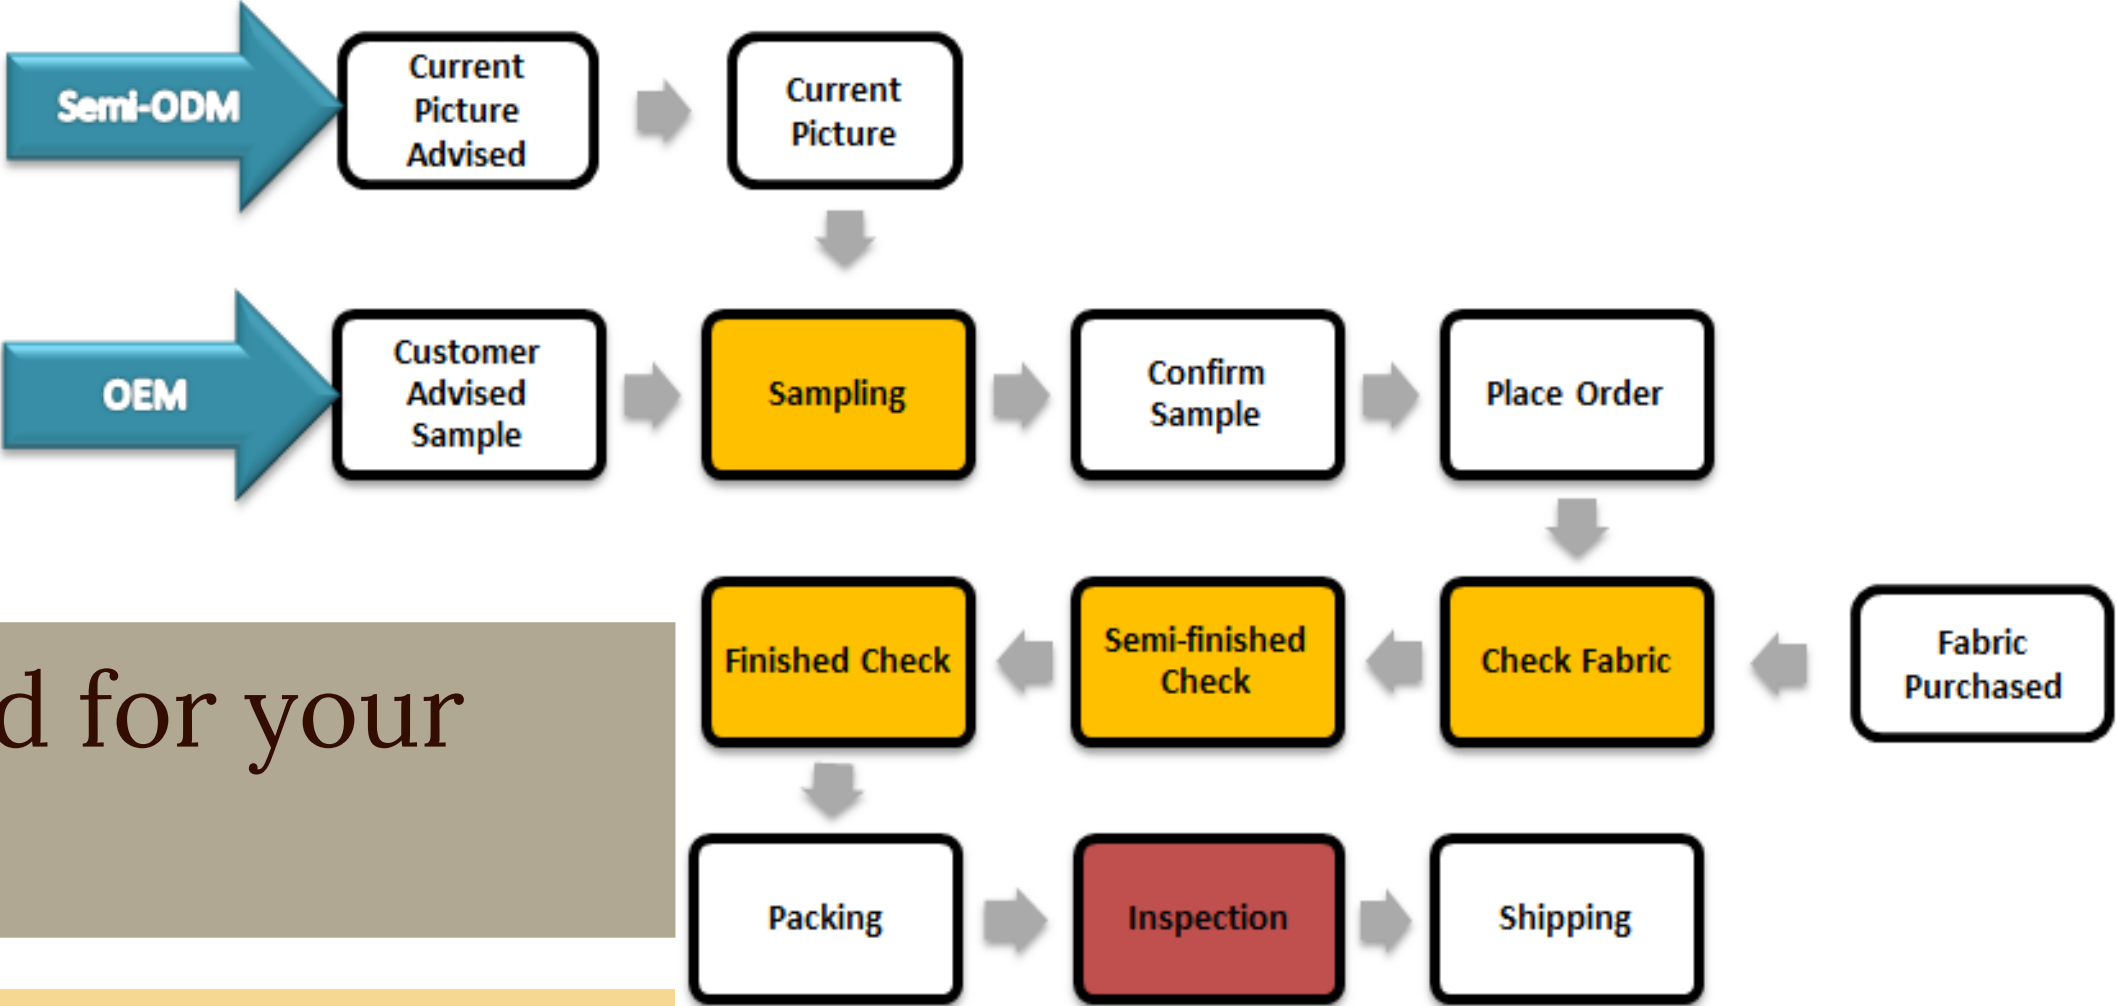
Semi-ODM

Current Picture Advised

Current Picture

OEM

Customer Advised Sample

Sampling

Confirm Sample

Place Order

Finished Check

Semi-finished Check

Check Fabric

Fabric Purchased

d for your

Packing

Inspection

Shipping